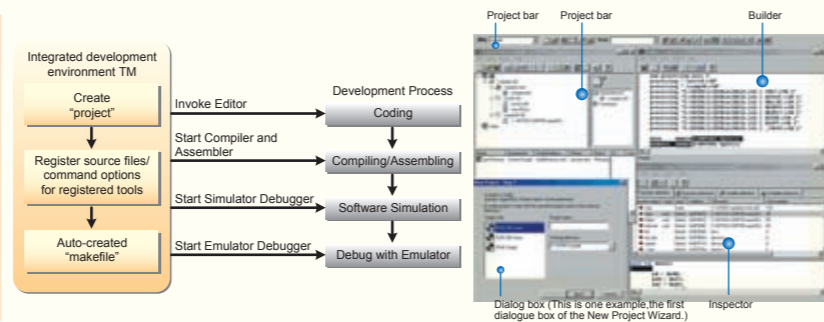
Integrated development environment TM

Create "project"

Register source files/ command options for registered tools

Auto-created "makefile"

Invoke Editor

Start Compiler and Assembler

Start Simulator Debugger

Start Emulator Debugger

Development Process

Coding

Compiling/Assembling

Software Simulation

Debug with Emulator

Project bar

Project bar

Builder

Dialog box (This is one example,the first dialogue box of the New Project Wizard.)

Inspector